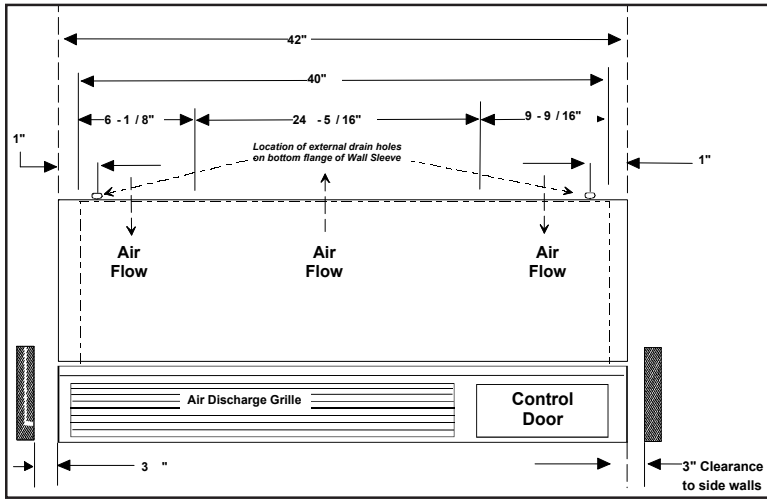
42"

40"

6 -1 / 8"

24 -5 / 16"

9 - 9 / 16"

1"

1"

Location of external drain holes en bottom flange of Wall Sleeve

Air Flow

Air Flow

Air Flow

Air Discharge Grille

Control Door

3 "

3" Clearance to side walls